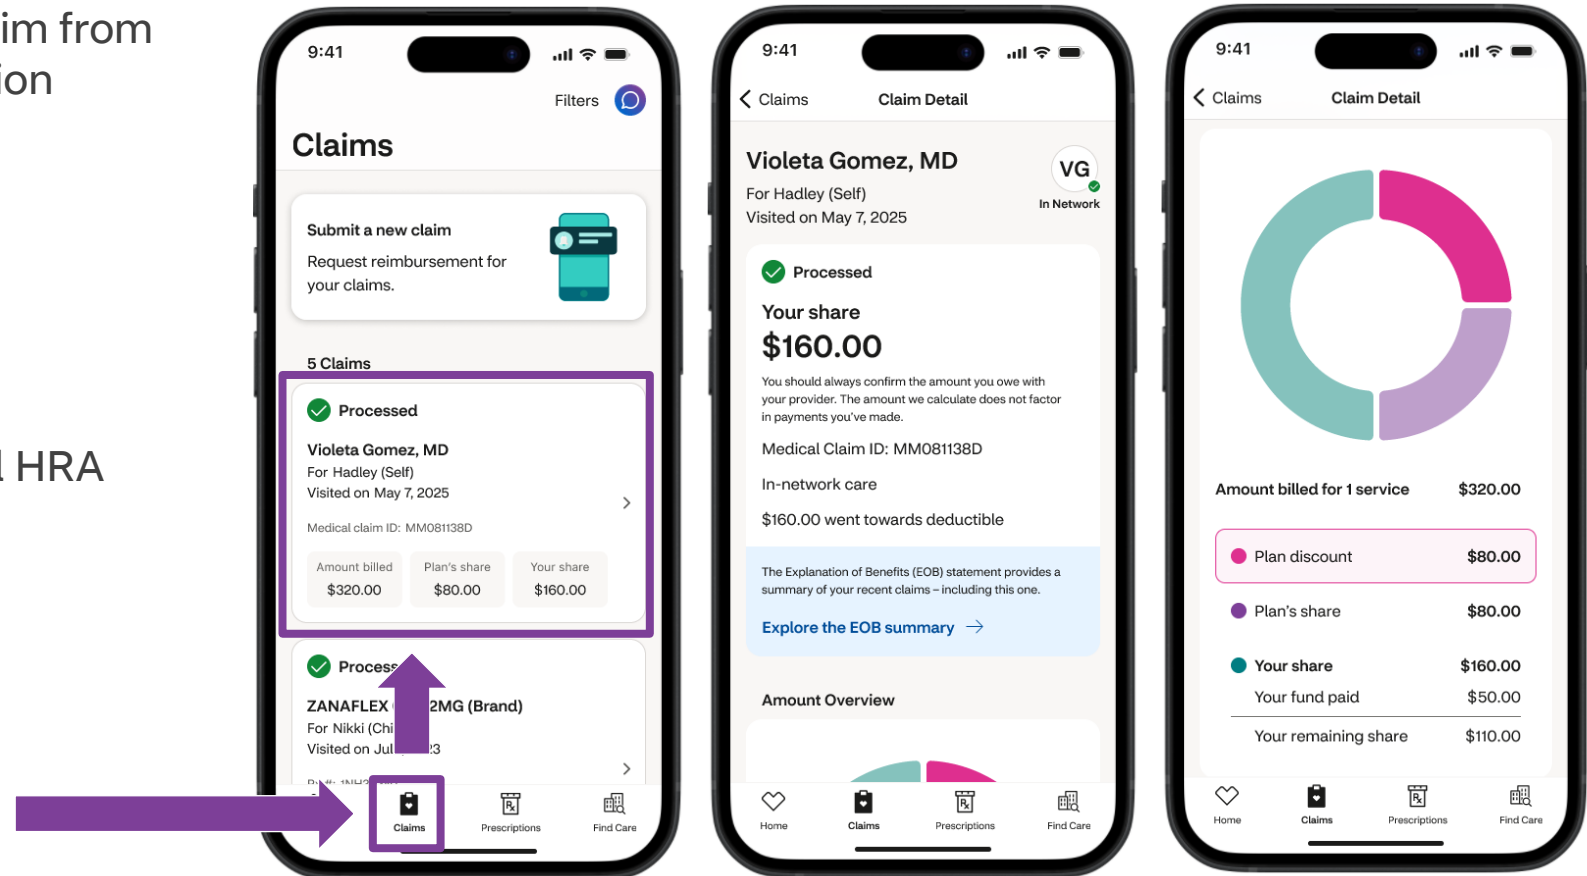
im from
ion

l HRA

9:41

Filters

Claims

Submit a new claim

Request reimbursement for your claims.

5 Claims

Processed

Violeta Gomez, MD
For Hadley (Self)
Visited on May 7, 2025

Medical claim ID: MM081138D

| Amount billed | Plan's share | Your share |
|---|---|---|
| $320.00 | $80.00 | $160.00 |

Process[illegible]

ZANAFLEX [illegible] 2MG (Brand)
For Nikki (Chi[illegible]
Visited on Jul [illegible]3

Claims Prescriptions Find Care

9:41

Claims Claim Detail

Violeta Gomez, MD
For Hadley (Self)
Visited on May 7, 2025

VG
In Network

Processed

Your share
$160.00

You should always confirm the amount you owe with your provider. The amount we calculate does not factor in payments you've made.

Medical Claim ID: MM081138D

In-network care

$160.00 went towards deductible

The Explanation of Benefits (EOB) statement provides a summary of your recent claims – including this one.

Explore the EOB summary →

Amount Overview

Home Claims Prescriptions Find Care

9:41

Claims Claim Detail

Amount billed for 1 service $320.00

Plan discount $80.00

Plan's share $80.00

Your share $160.00

Your fund paid $50.00

Your remaining share $110.00

Home Claims Prescriptions Find Care